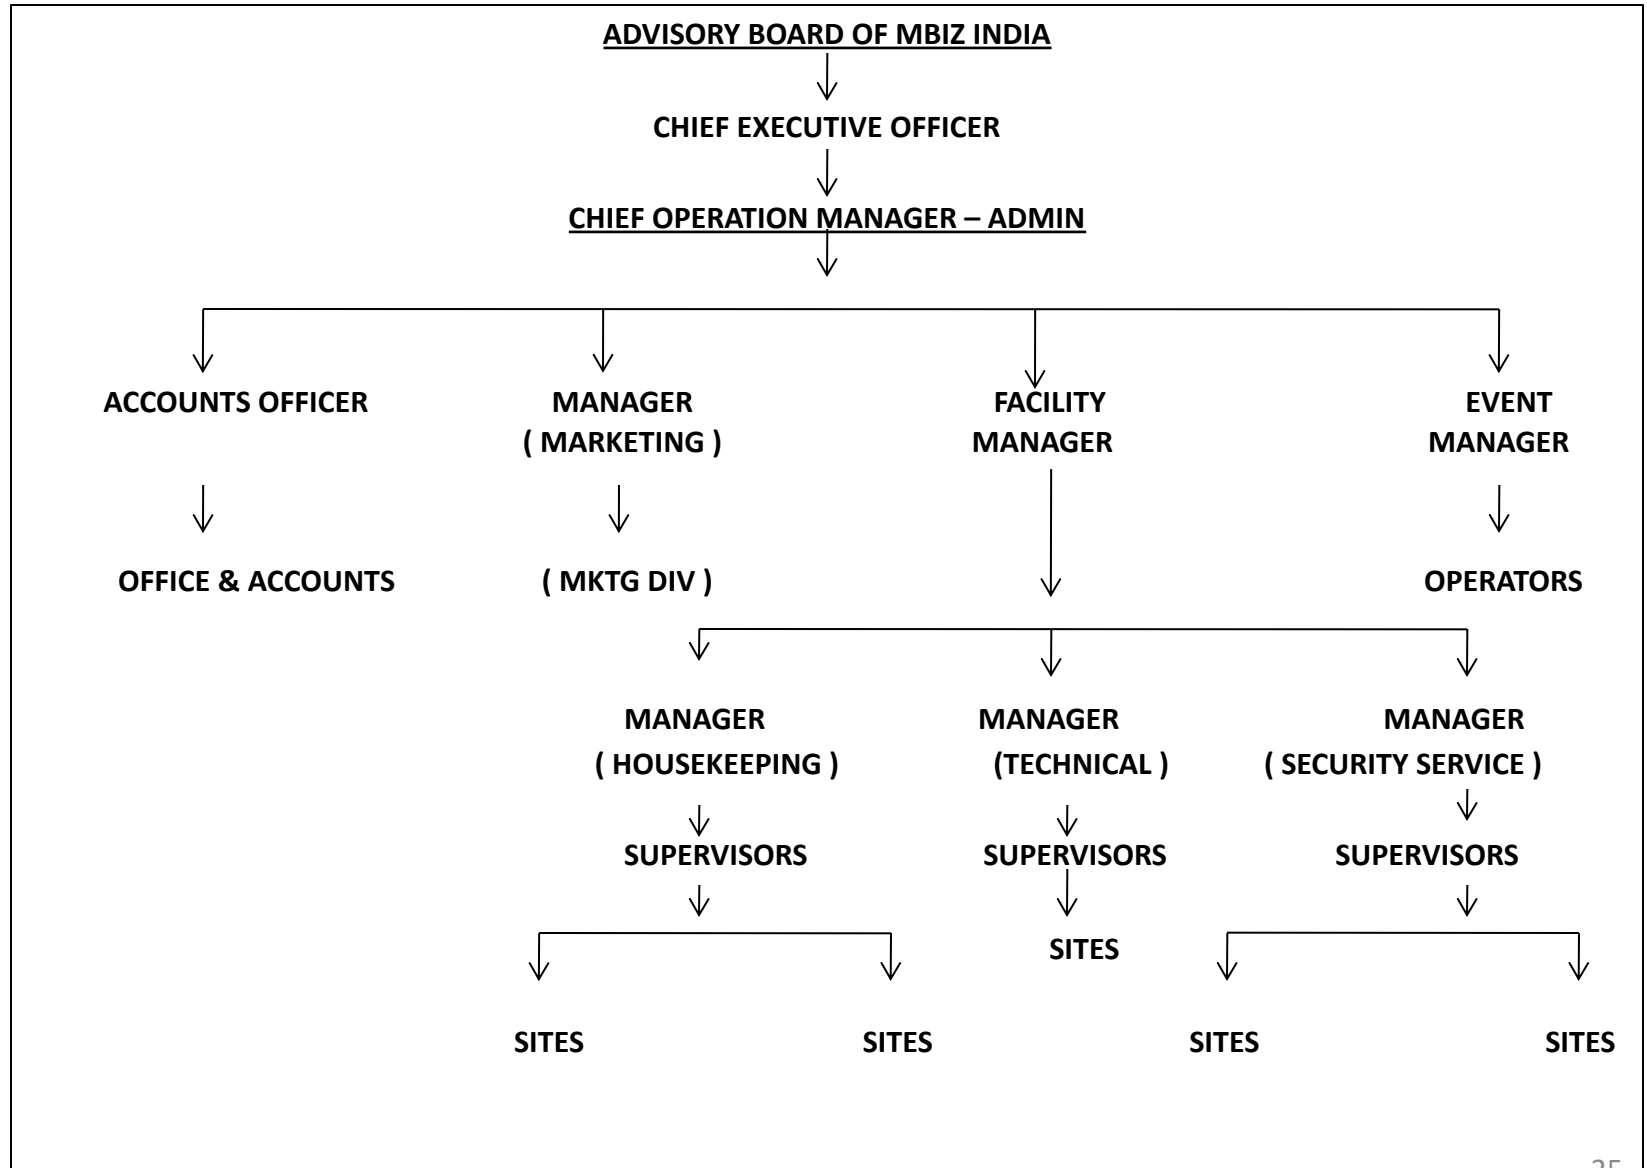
ADVISORY BOARD OF MBIZ INDIA

CHIEF EXECUTIVE OFFICER

CHIEF OPERATION MANAGER – ADMIN

ACCOUNTS OFFICER

OFFICE & ACCOUNTS

MANAGER ( MARKETING )

( MKTG DIV )

FACILITY MANAGER

EVENT MANAGER

OPERATORS

MANAGER ( HOUSEKEEPING )

SUPERVISORS

SITES

SITES

MANAGER (TECHNICAL )

SUPERVISORS

SITES

MANAGER ( SECURITY SERVICE )

SUPERVISORS

SITES

SITES

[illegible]